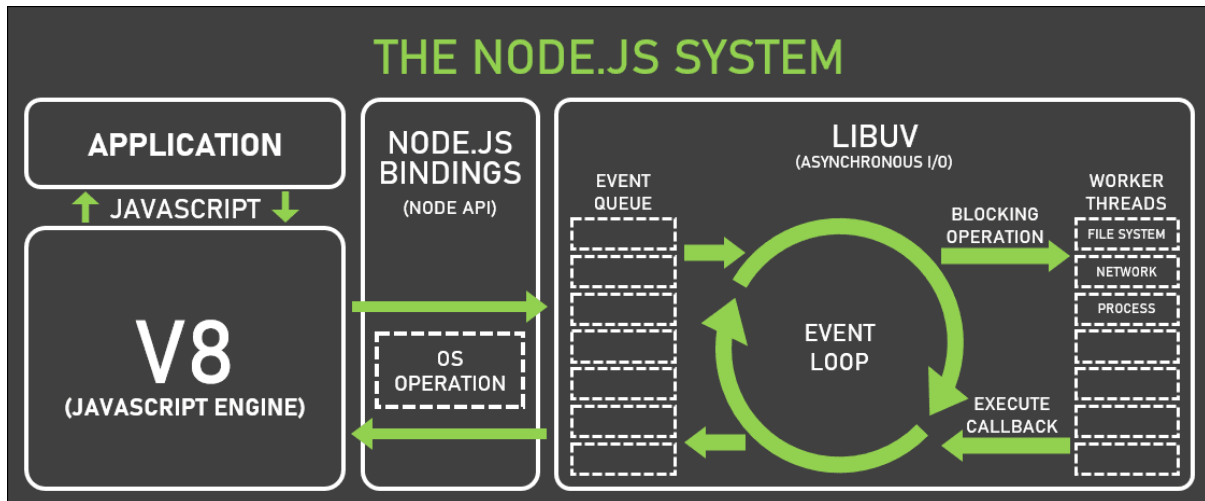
THE NODE.JS SYSTEM

APPLICATION

JAVASCRIPT

V8
(JAVASCRIPT ENGINE)

NODE.JS BINDINGS
(NODE API)

OS OPERATION

LIBUV
(ASYNCHRONOUS I/O)

EVENT QUEUE

EVENT LOOP

BLOCKING OPERATION

WORKER THREADS

FILE SYSTEM

NETWORK

PROCESS

EXECUTE CALLBACK